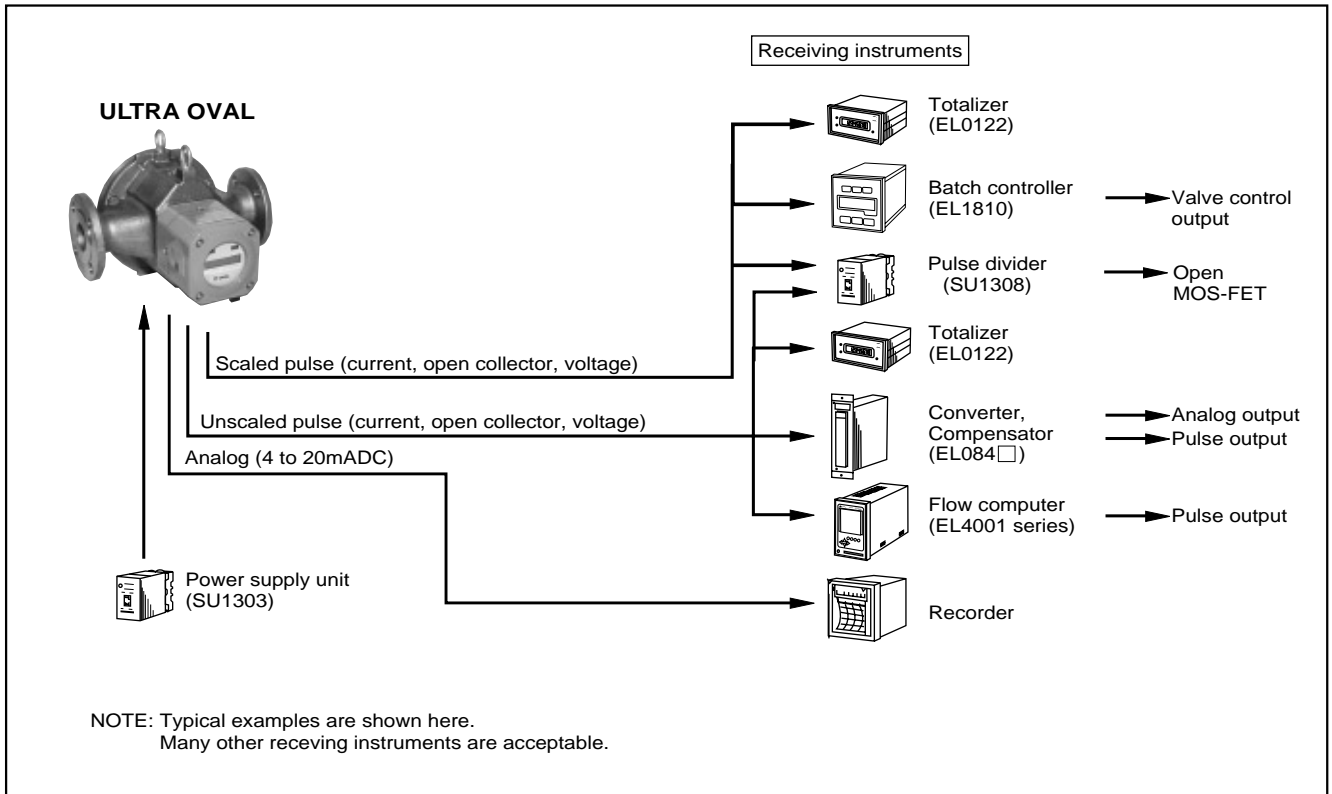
Receiving instruments

ULTRA OVAL

Totalizer (EL0122)

Batch controller (EL1810)

Valve control output

Pulse divider (SU1308)

Open MOS-FET

Totalizer (EL0122)

Scaled pulse (current, open collector, voltage)

Unscaled pulse (current, open collector, voltage)

Converter, Compensator (EL084□)

Analog output

Pulse output

Analog (4 to 20mADC)

Flow computer (EL4001 series)

Pulse output

Power supply unit (SU1303)

Recorder

NOTE: Typical examples are shown here.
Many other receving instruments are acceptable.